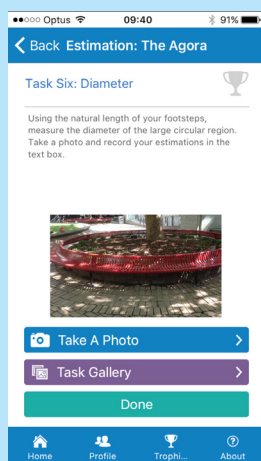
●●○○○ Optus 09:40 91%

< Back Estimation: The Agora

Task Six: Diameter

Using the natural length of your footsteps, measure the diameter of the large circular region. Take a photo and record your estimations in the text box.

Take A Photo

Task Gallery

Done

Home Profile Trophi... About